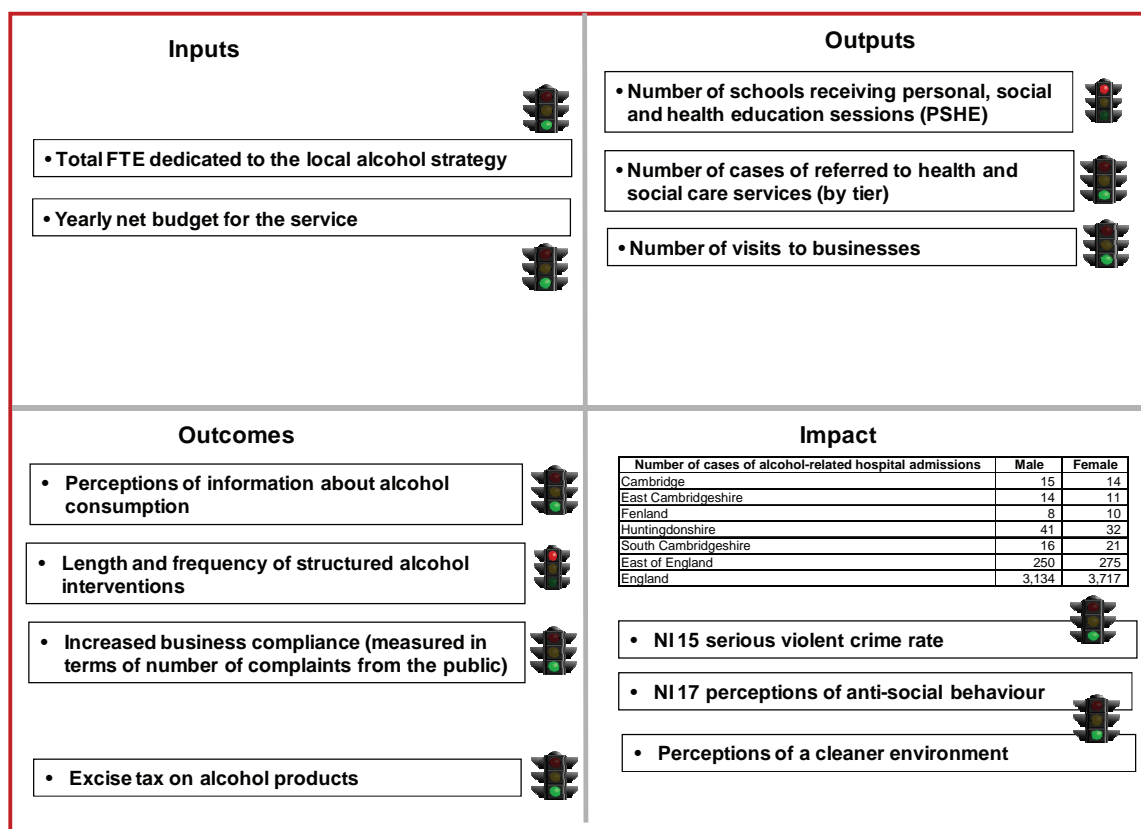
Inputs

• Total FTE dedicated to the local alcohol strategy

• Yearly net budget for the service

Outputs

• Number of schools receiving personal, social and health education sessions (PSHE)

• Number of cases of referred to health and social care services (by tier)

• Number of visits to businesses

Outcomes

• Perceptions of information about alcohol consumption

• Length and frequency of structured alcohol interventions

• Increased business compliance (measured in terms of number of complaints from the public)

• Excise tax on alcohol products

Impact

| Number of cases of alcohol-related hospital admissions | Male | Female |
|---|---|---|
| Cambridge | 15 | 14 |
| East Cambridgeshire | 14 | 11 |
| Fenland | 8 | 10 |
| Huntingdonshire | 41 | 32 |
| South Cambridgeshire | 16 | 21 |
| East of England | 250 | 275 |
| England | 3,134 | 3,717 |

• NI 15 serious violent crime rate

• NI 17 perceptions of anti-social behaviour

• Perceptions of a cleaner environment